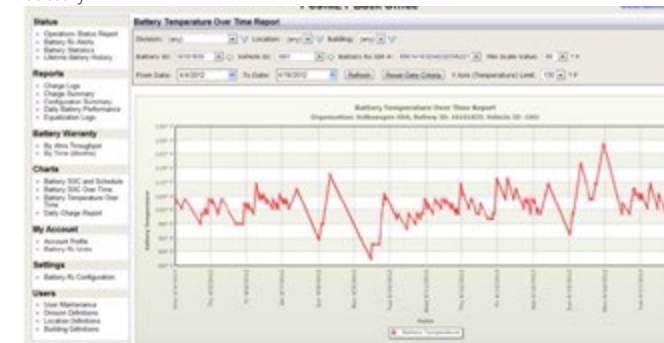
Status
Operations Status Report
Battery Rx Alerts
Battery Statistics
Lifetime Battery History

Reports
Charge Logs
Charge Summary
Configuration Summary
Daily Battery Performance
Equalization Logs

Battery Warranty
By Ahrs Throughput
By Time (Months)

Charts
Battery SOC and Schedule
Battery SOC Over Time
Battery Temperature Over Time
Daily Charge Report

My Account
Account Profile
Battery Rx Units

Settings
Battery Rx Configuration

Users
User Maintenance
Division Definitions
Location Definitions
Building Definitions

Battery Temperature Over Time Report

Division: [any] Location: [any] Building: [any]
Battery ID: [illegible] Vehicle ID: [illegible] Battery Rx SSR #: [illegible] Min Scale Value: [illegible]
From Date: 4/4/2012 To Date: 4/18/2012 Refresh Reset Data Criteria Y Axis (Temperature) Limit: 130

Battery Temperature Over Time Report
Organization: Volkswagen USA, Battery ID: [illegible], Vehicle ID: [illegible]

Battery Temperature

Dates

Battery Temperature